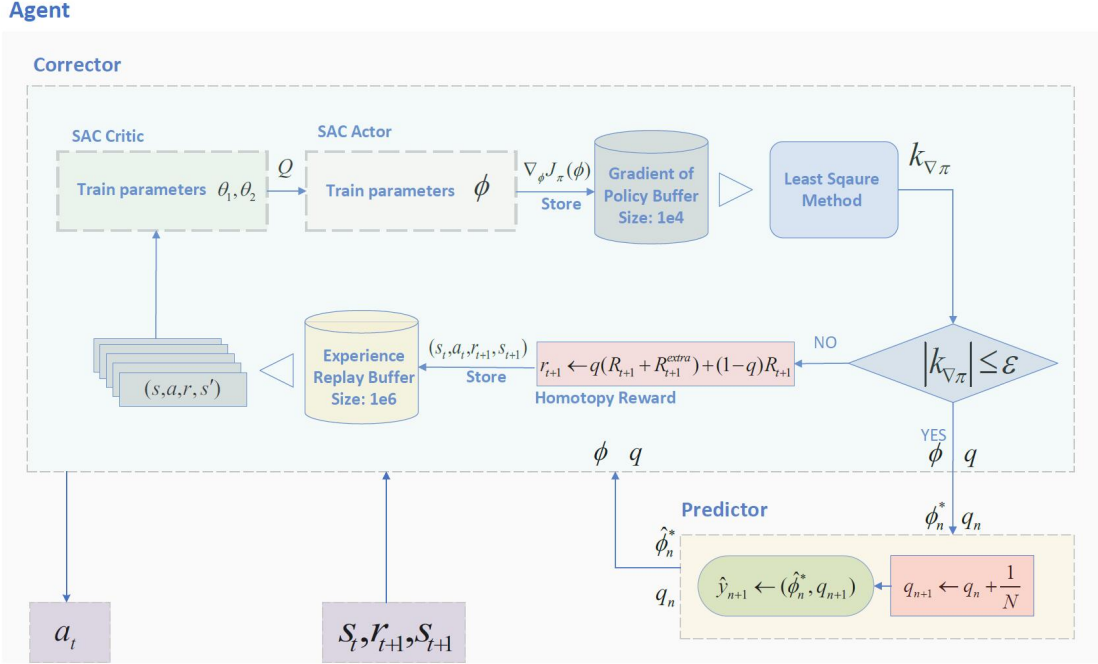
Agent

Corrector

SAC Critic

Train parameters $\theta_1, \theta_2$

$Q$

SAC Actor

Train parameters $\phi$

$\nabla_\phi J_\pi(\phi)$

Store

Gradient of Policy Buffer Size: 1e4

Least Sqaure Method

$k_{\nabla\pi}$

$|k_{\nabla\pi}| \leq \varepsilon$

NO

$r_{t+1} \leftarrow q(R_{t+1} + R_{t+1}^{extra}) + (1-q)R_{t+1}$

Homotopy Reward

$(s_t, a_t, r_{t+1}, s_{t+1})$

Store

Experience Replay Buffer Size: 1e6

$(s, a, r, s')$

YES

$\phi$ $q$

$\phi$ $q$

Predictor

$\phi_n^*$ $q_n$

$\hat{\phi}_n^*$

$q_n$

$\hat{y}_{n+1} \leftarrow (\hat{\phi}_n^*, q_{n+1})$

$q_{n+1} \leftarrow q_n + \frac{1}{N}$

$a_t$

$s_t, r_{t+1}, s_{t+1}$